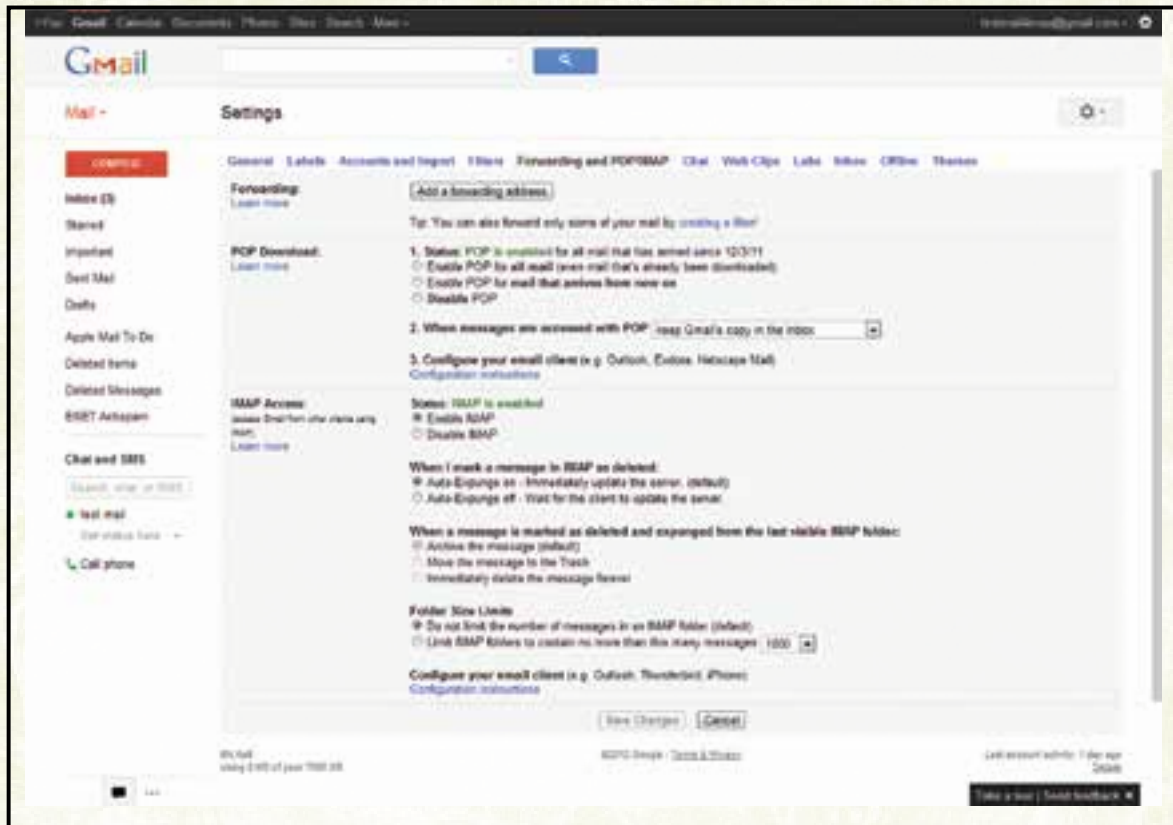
+You Gmail Calendar Documents Photos Sites Search More -

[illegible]@gmail.com -

Gmail

Mail -

Settings

COMPOSE

Inbox (3)
Starred
Important
Sent Mail
Drafts
Apple Mail To Do
Deleted Items
Deleted Messages
ESET Antispam

Chat and SMS
Search, chat, or SMS
test mail
Set status here
Call phone

General Labels Accounts and Import Filters Forwarding and POP/IMAP Chat Web Clips Labs Inbox Offline Themes

Forwarding:
Learn more

Add a forwarding address

Tip: You can also forward only some of your mail by creating a filter!

POP Download:
Learn more

1. Status: POP is enabled for all mail that has arrived since 12/3/11
Enable POP for all mail (even mail that's already been downloaded)
Enable POP for mail that arrives from now on
Disable POP

2. When messages are accessed with POP keep Gmail's copy in the Inbox

3. Configure your email client (e.g. Outlook, Eudora, Netscape Mail)
Configuration instructions

IMAP Access:
(access Gmail from other clients using IMAP)
Learn more

Status: IMAP is enabled
Enable IMAP
Disable IMAP

When I mark a message in IMAP as deleted:
Auto-Expunge on - Immediately update the server. (default)
Auto-Expunge off - Wait for the client to update the server.

When a message is marked as deleted and expunged from the last visible IMAP folder:
Archive the message (default)
Move the message to the Trash
Immediately delete the message forever

Folder Size Limits
Do not limit the number of messages in an IMAP folder (default)
Limit IMAP folders to contain no more than this many messages 1000

Configure your email client (e.g. Outlook, Thunderbird, iPhone)
Configuration instructions

Save Changes Cancel

0% full
Using 0 MB of your 7680 MB

©2012 Google - Terms & Privacy

Last account activity: 1 day ago
Details

Take a tour | Send feedback ×